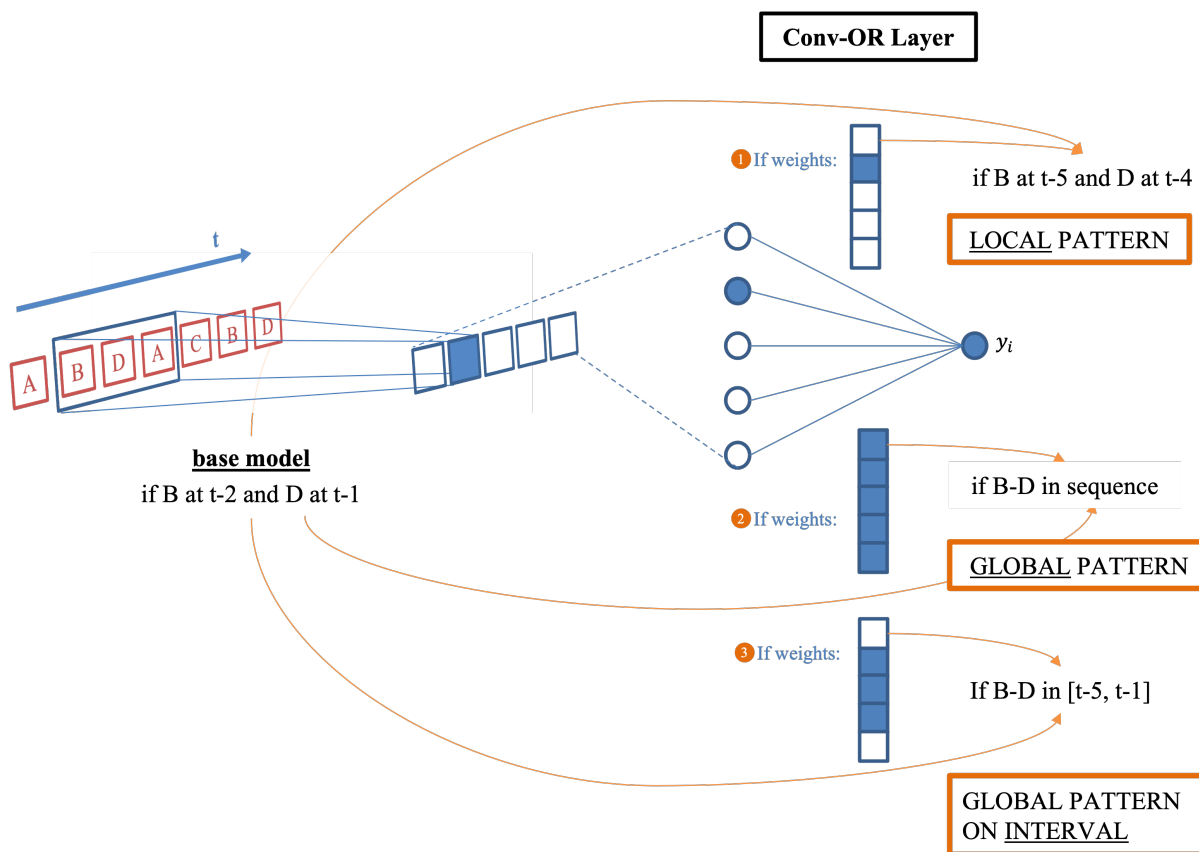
Conv-OR Layer

1 If weights:

if B at t-5 and D at t-4

LOCAL PATTERN

t

A B D A C B D

$y_i$

base model
if B at t-2 and D at t-1

if B-D in sequence

2 If weights:

GLOBAL PATTERN

3 If weights:

If B-D in [t-5, t-1]

GLOBAL PATTERN ON INTERVAL